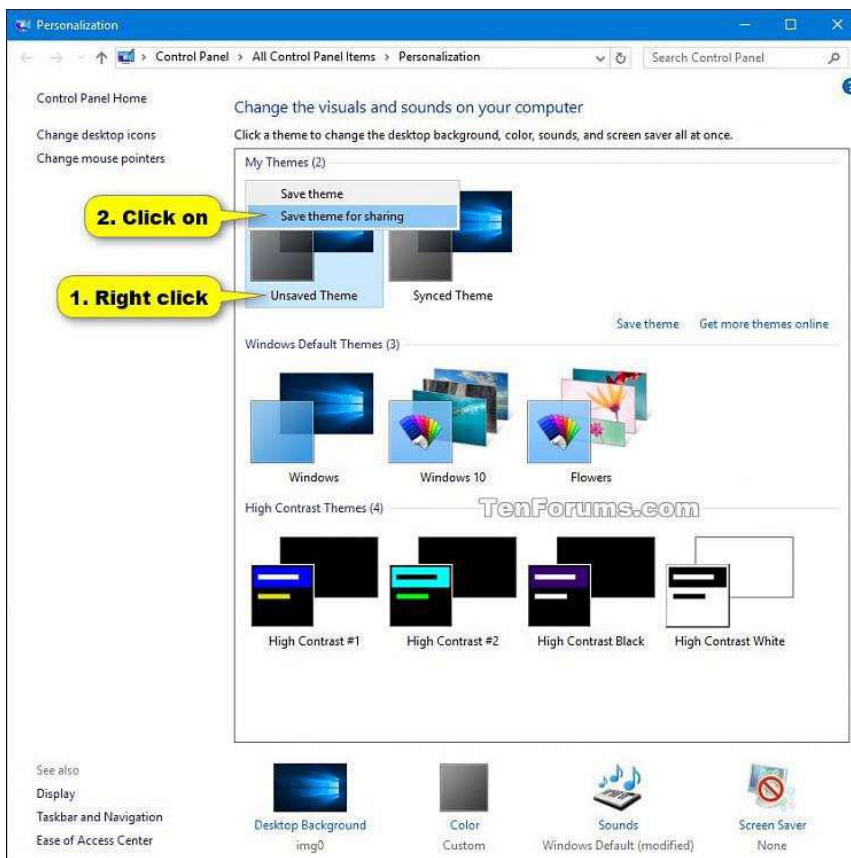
Personalization

Control Panel > All Control Panel Items > Personalization

Search Control Panel

Control Panel Home

Change desktop icons

Change mouse pointers

Change the visuals and sounds on your computer

Click a theme to change the desktop background, color, sounds, and screen saver all at once.

My Themes (2)

Save theme

Save theme for sharing

2. Click on

1. Right click

Unsaved Theme

Synced Theme

Save theme

Get more themes online

Windows Default Themes (3)

Windows

Windows 10

Flowers

High Contrast Themes (4)

TenForums.com

High Contrast #1

High Contrast #2

High Contrast Black

High Contrast White

See also

Display

Taskbar and Navigation

Ease of Access Center

Desktop Background
img0

Color
Custom

Sounds
Windows Default (modified)

Screen Saver
None